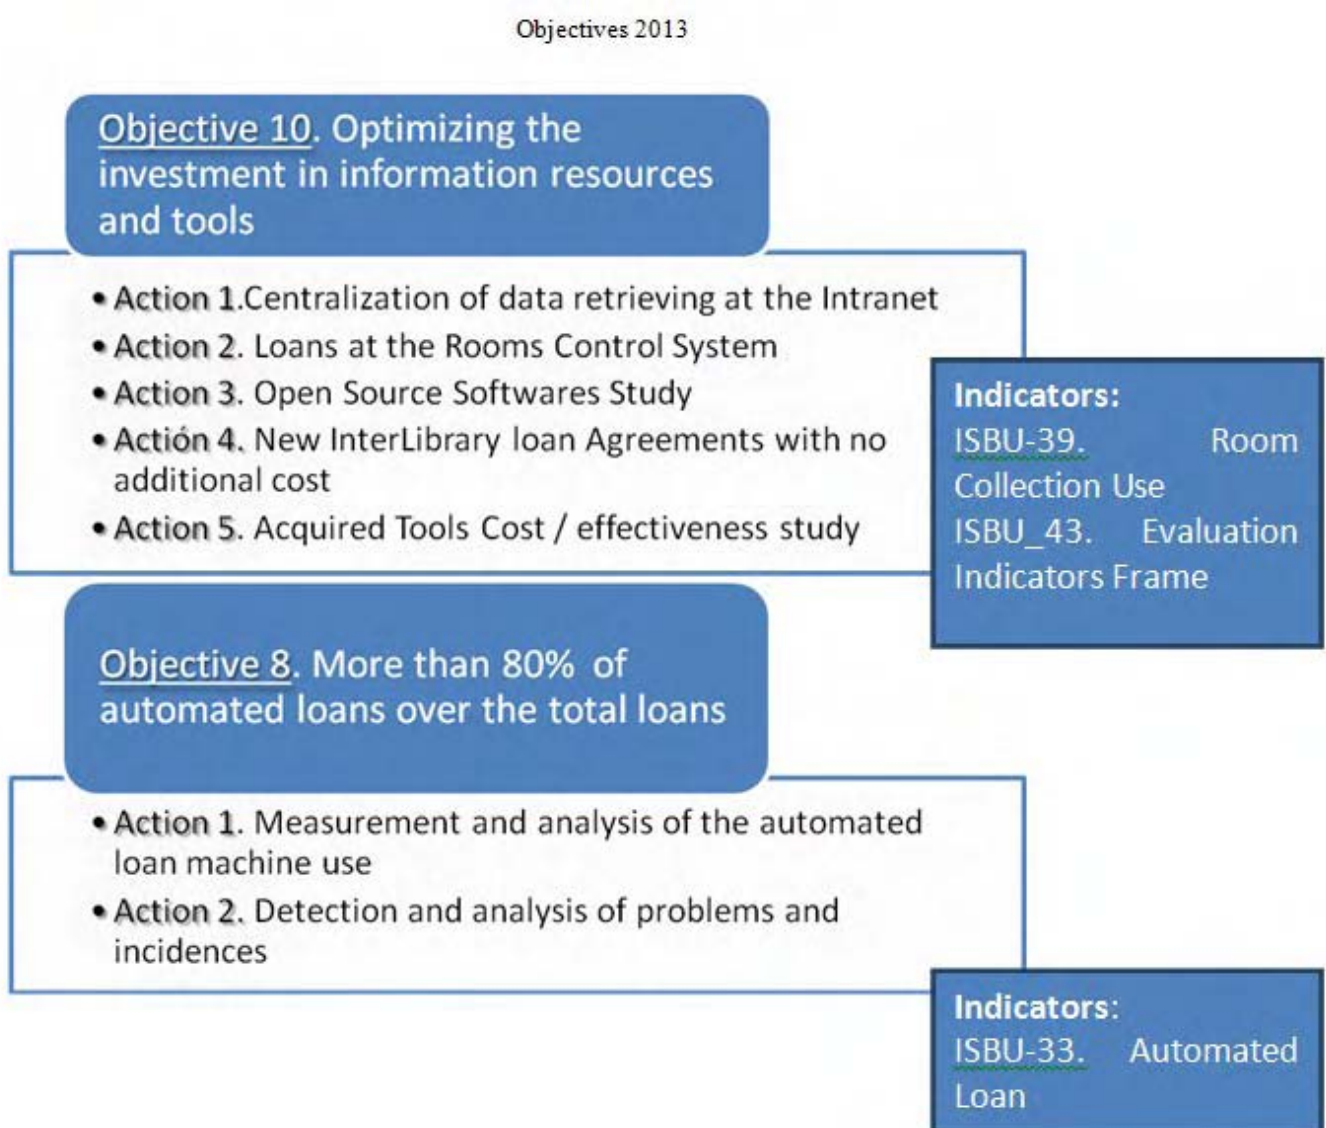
Objectives 2013

Objective 10. Optimizing the investment in information resources and tools

• Action 1.Centralization of data retrieving at the Intranet
• Action 2. Loans at the Rooms Control System
• Action 3. Open Source Softwares Study
• Actión 4. New InterLibrary loan Agreements with no additional cost
• Action 5. Acquired Tools Cost / effectiveness study

Indicators:
ISBU-39. Room Collection Use
ISBU_43. Evaluation Indicators Frame

Objective 8. More than 80% of automated loans over the total loans

• Action 1. Measurement and analysis of the automated loan machine use
• Action 2. Detection and analysis of problems and incidences

Indicators:
ISBU-33. Automated Loan